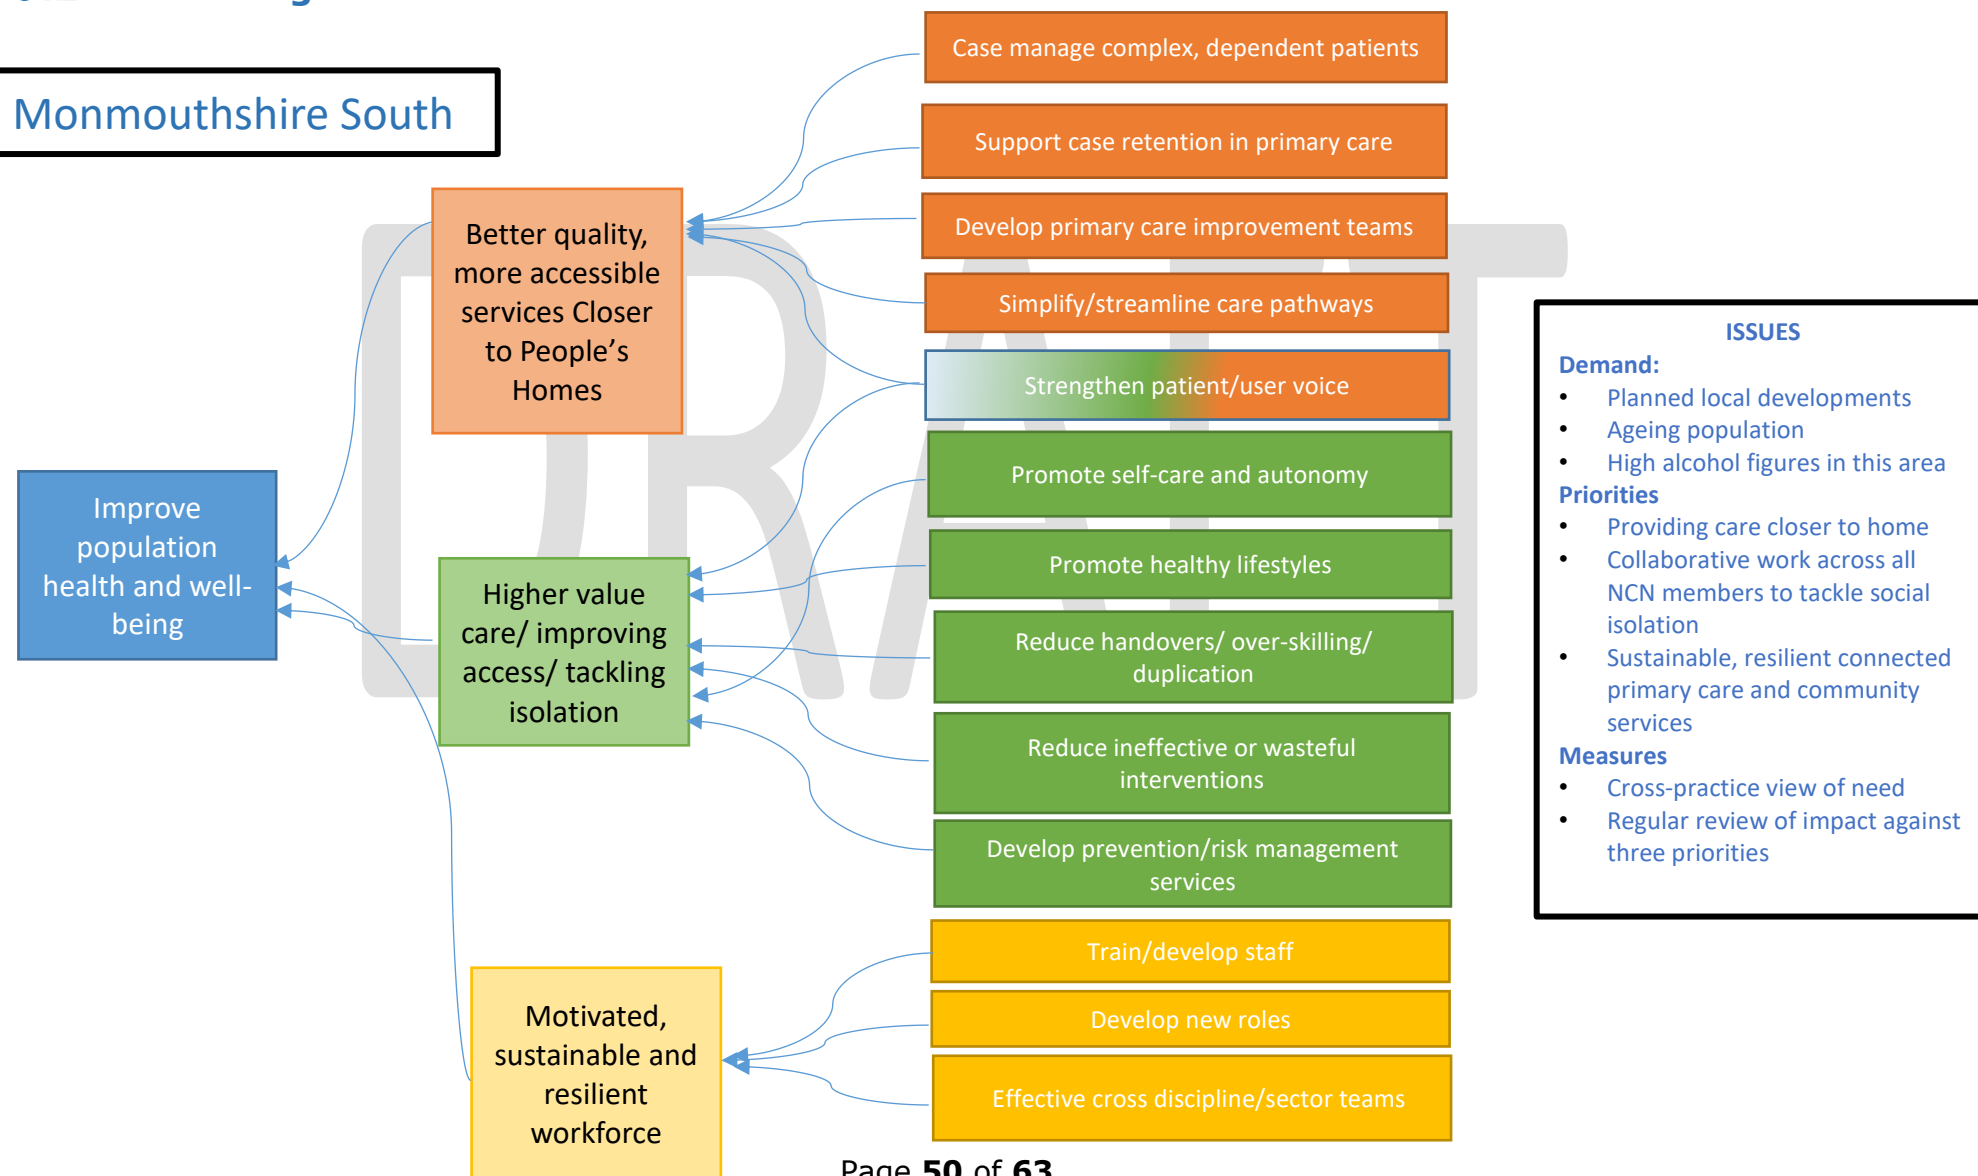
Monmouthshire South

Improve population health and well-being

Better quality, more accessible services Closer to People's Homes

Higher value care/ improving access/ tackling isolation

Motivated, sustainable and resilient workforce

Case manage complex, dependent patients

Support case retention in primary care

Develop primary care improvement teams

Simplify/streamline care pathways

Strengthen patient/user voice

Promote self-care and autonomy

Promote healthy lifestyles

Reduce handovers/ over-skilling/ duplication

Reduce ineffective or wasteful interventions

Develop prevention/risk management services

Train/develop staff

Develop new roles

Effective cross discipline/sector teams

ISSUES
Demand:
- Planned local developments
- Ageing population
- High alcohol figures in this area
Priorities
- Providing care closer to home
- Collaborative work across all NCN members to tackle social isolation
- Sustainable, resilient connected primary care and community services
Measures
- Cross-practice view of need
- Regular review of impact against three priorities

DRAFT

Page 50 of 63